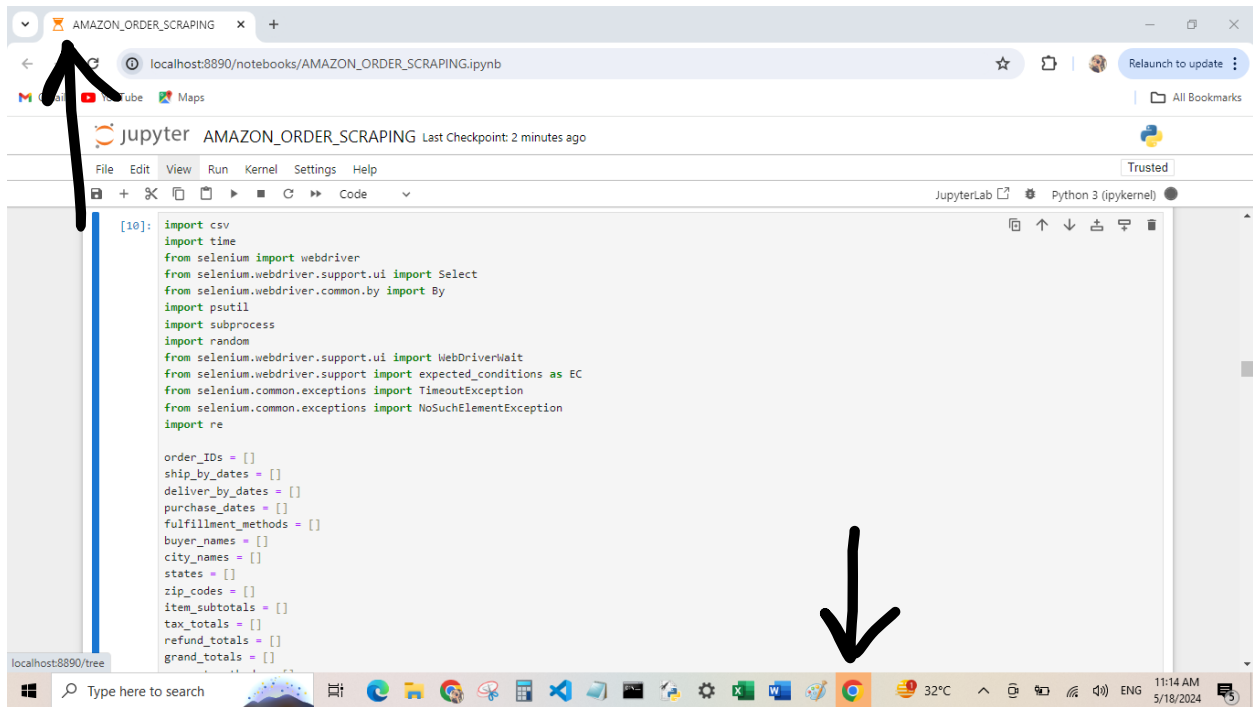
AMAZON_ORDER_SCRAPING

localhost:8890/notebooks/AMAZON_ORDER_SCRAPING.ipynb

Relaunch to update

M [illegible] YouTube Maps

All Bookmarks

jupyter AMAZON_ORDER_SCRAPING Last Checkpoint: 2 minutes ago

File Edit View Run Kernel Settings Help

Trusted

Code

JupyterLab Python 3 (ipykernel)

[10]:
import csv
import time
from selenium import webdriver
from selenium.webdriver.support.ui import Select
from selenium.webdriver.common.by import By
import psutil
import subprocess
import random
from selenium.webdriver.support.ui import WebDriverWait
from selenium.webdriver.support import expected_conditions as EC
from selenium.common.exceptions import TimeoutException
from selenium.common.exceptions import NoSuchElementException
import re

order_IDs = []
ship_by_dates = []
deliver_by_dates = []
purchase_dates = []
fulfillment_methods = []
buyer_names = []
city_names = []
states = []
zip_codes = []
item_subtotals = []
tax_totals = []
refund_totals = []
grand_totals = []

localhost:8890/tree

Type here to search

32°C ENG 11:14 AM 5/18/2024